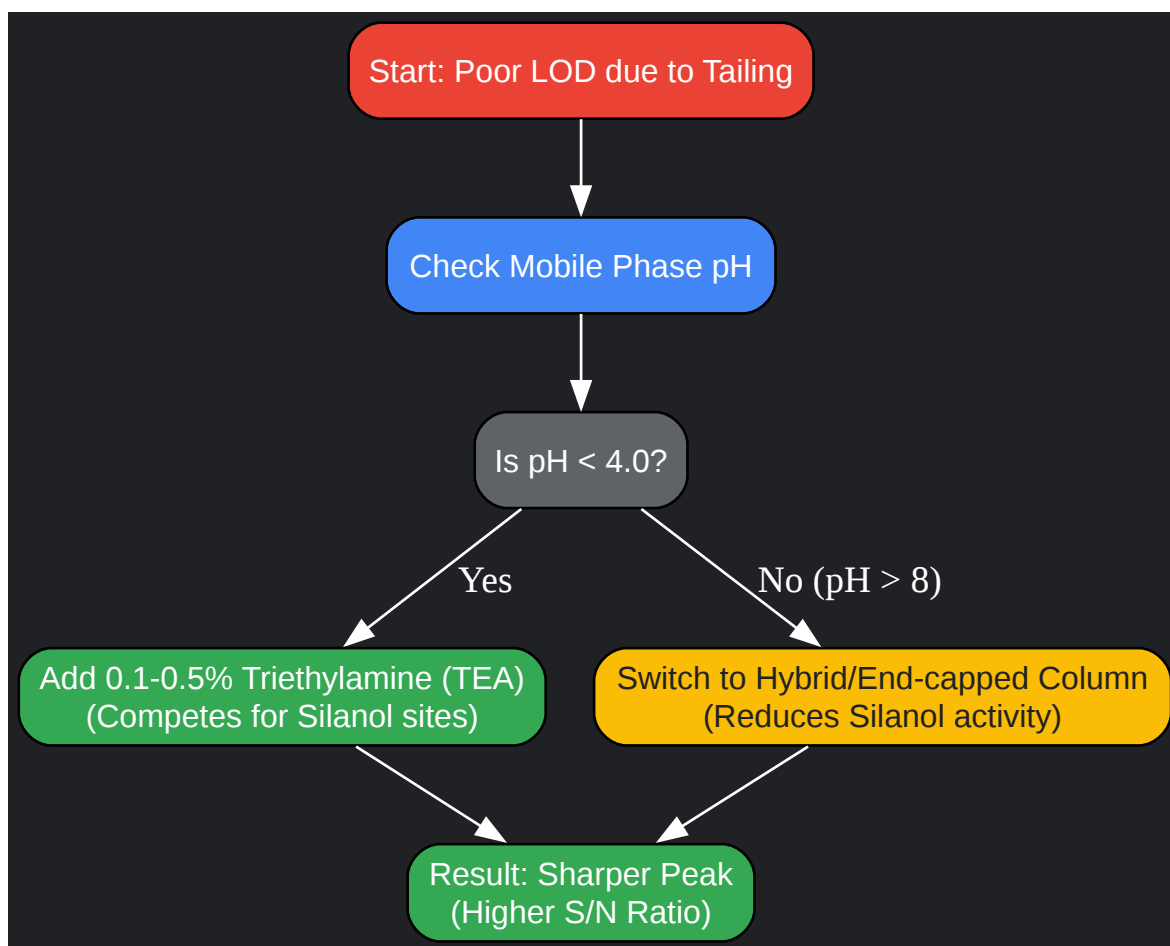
Start: Poor LOD due to Tailing

Check Mobile Phase pH

Is pH < 4.0?

Yes

No (pH > 8)

Add 0.1-0.5% Triethylamine (TEA)
(Competes for Silanol sites)

Switch to Hybrid/End-capped Column
(Reduces Silanol activity)

Result: Sharper Peak
(Higher S/N Ratio)